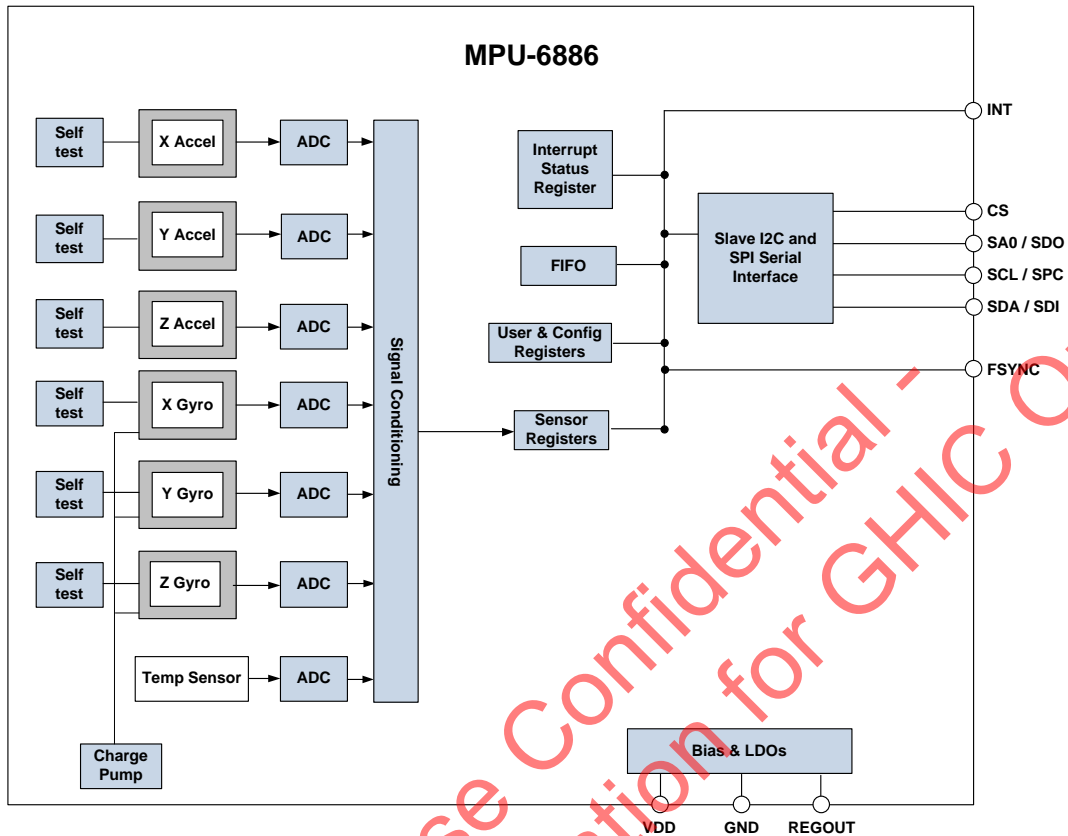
MPU-6886

Self test
X Accel
ADC

Self test
Y Accel
ADC

Self test
Z Accel
ADC

Self test
X Gyro
ADC

Self test
Y Gyro
ADC

Self test
Z Gyro
ADC

Temp Sensor
ADC

Charge Pump

Signal Conditioning

Interrupt Status Register

FIFO

User & Config Registers

Sensor Registers

Slave I2C and SPI Serial Interface

INT
CS
SA0 / SDO
SCL / SPC
SDA / SDI
FSYNC

Bias & LDOs

VDD
GND
REGOUT

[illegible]se Confidential - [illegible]
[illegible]tion for GHIC C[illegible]